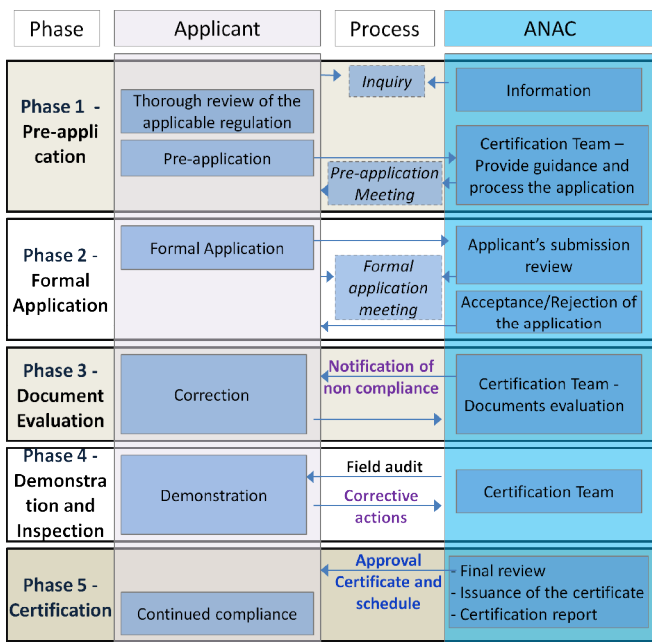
| Phase | Applicant | Process | ANAC |
|---|---|---|---|
| Phase 1 - Pre-application | Thorough review of the applicable regulation | Inquiry | Information |
| | Pre-application | Pre-application Meeting | Certification Team – Provide guidance and process the application |
| Phase 2 - Formal Application | Formal Application | Formal application meeting | Applicant's submission review |
| | | | Acceptance/Rejection of the application |
| Phase 3 - Document Evaluation | Correction | Notification of non compliance | Certification Team - Documents evaluation |
| Phase 4 - Demonstration and Inspection | Demonstration | Field audit | Certification Team |
| | | Corrective actions | |
| Phase 5 - Certification | Continued compliance | Approval Certificate and schedule | - Final review - Issuance of the certificate - Certification report |